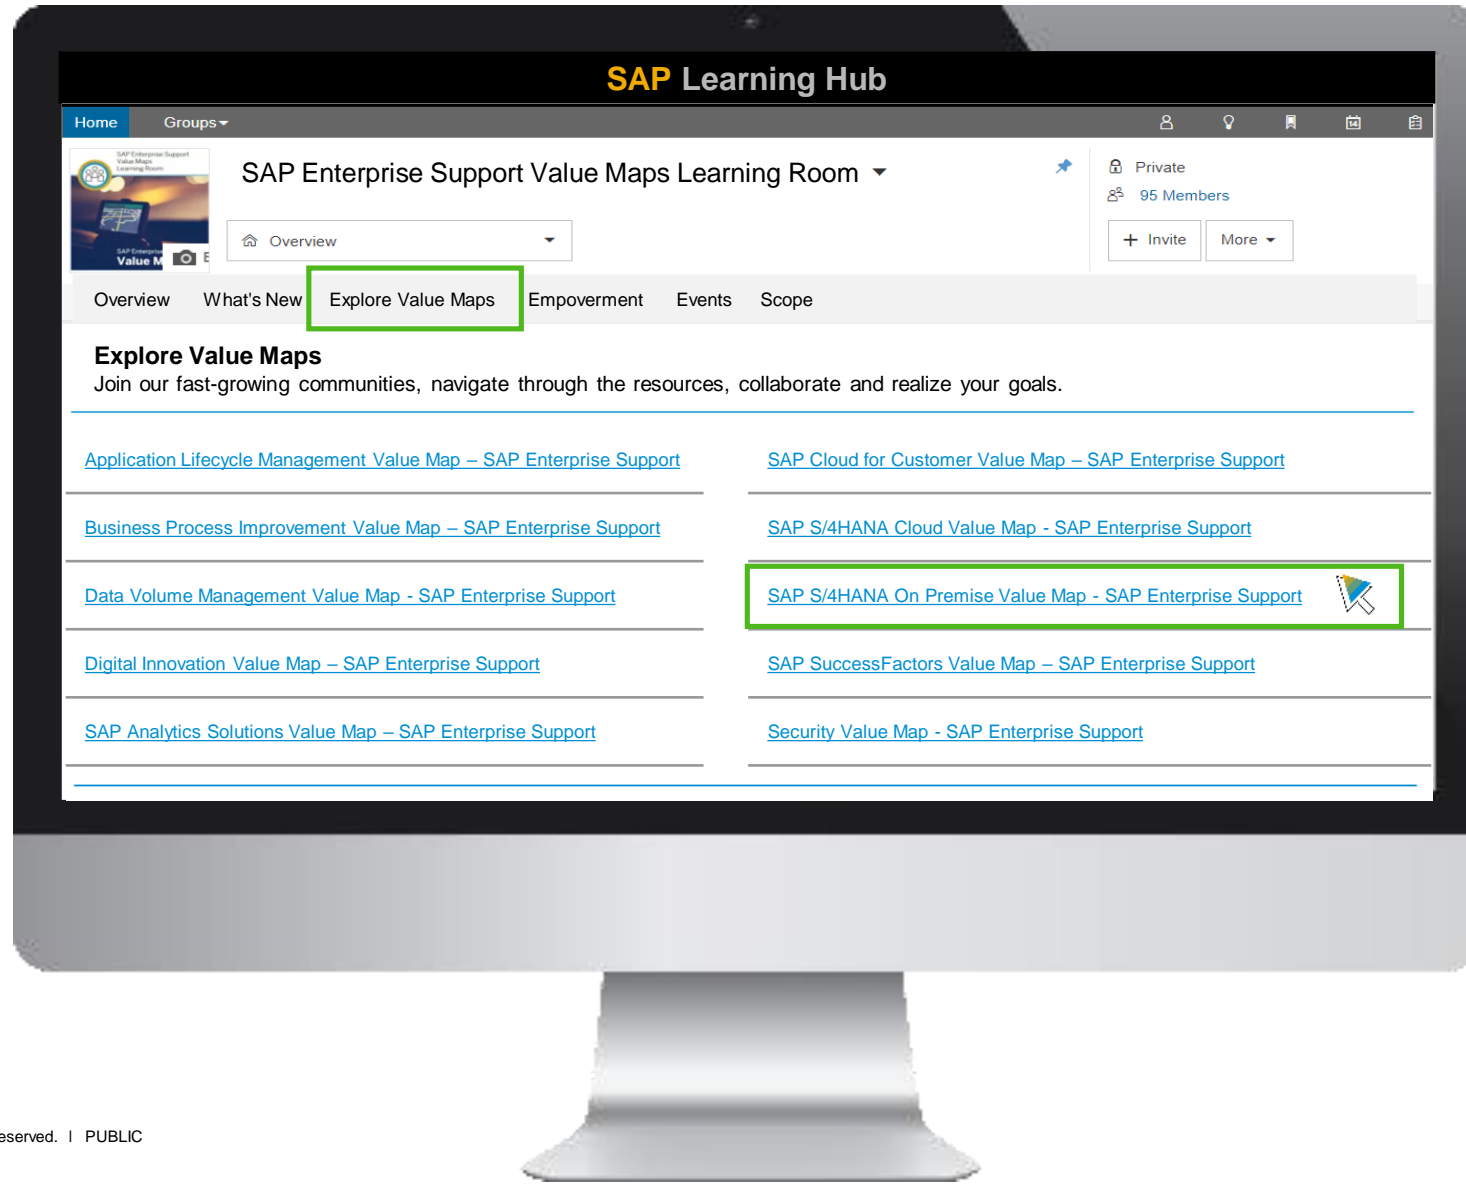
SAP Learning Hub

Home Groups

SAP Enterprise Support Value Maps Learning Room

SAP Enterprise Support Value Maps Learning Room

SAP Enterprise Value M

Private
95 Members

Overview

+ Invite More

Overview What's New Explore Value Maps Empoverment Events Scope

Explore Value Maps
Join our fast-growing communities, navigate through the resources, collaborate and realize your goals.

Application Lifecycle Management Value Map – SAP Enterprise Support

SAP Cloud for Customer Value Map – SAP Enterprise Support

Business Process Improvement Value Map – SAP Enterprise Support

SAP S/4HANA Cloud Value Map - SAP Enterprise Support

Data Volume Management Value Map - SAP Enterprise Support

SAP S/4HANA On Premise Value Map - SAP Enterprise Support

Digital Innovation Value Map – SAP Enterprise Support

SAP SuccessFactors Value Map – SAP Enterprise Support

SAP Analytics Solutions Value Map – SAP Enterprise Support

Security Value Map - SAP Enterprise Support

eserved. I PUBLIC